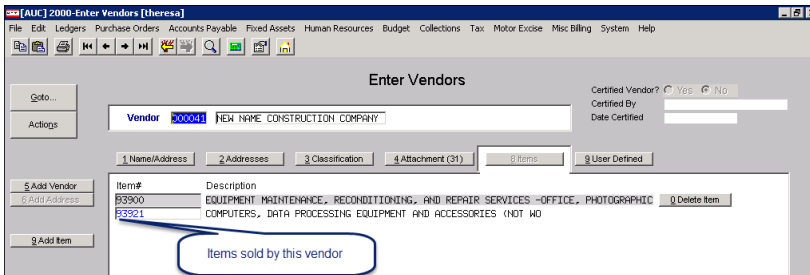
[AUC] 2000-Enter Vendors [theresa]

File Edit Ledgers Purchase Orders Accounts Payable Fixed Assets Human Resources Budget Collections Tax Motor Excise Misc Billing System Help

Enter Vendors

Certified Vendor? Yes No
Certified By
Date Certified

Goto...

Actions

Vendor 000041 NEW NAME CONSTRUCTION COMPANY

1 Name/Address 2 Addresses 3 Classification 4 Attachment (31) 8 Items 9 User Defined

5 Add Vendor
6 Add Address

9 Add Item

| Item# | Description |
|---|---|
| 93900 | EQUIPMENT MAINTENANCE, RECONDITIONING, AND REPAIR SERVICES -OFFICE, PHOTOGRAPHIC |
| 93921 | COMPUTERS, DATA PROCESSING EQUIPMENT AND ACCESSORIES (NOT WO |

0 Delete Item

Items sold by this vendor